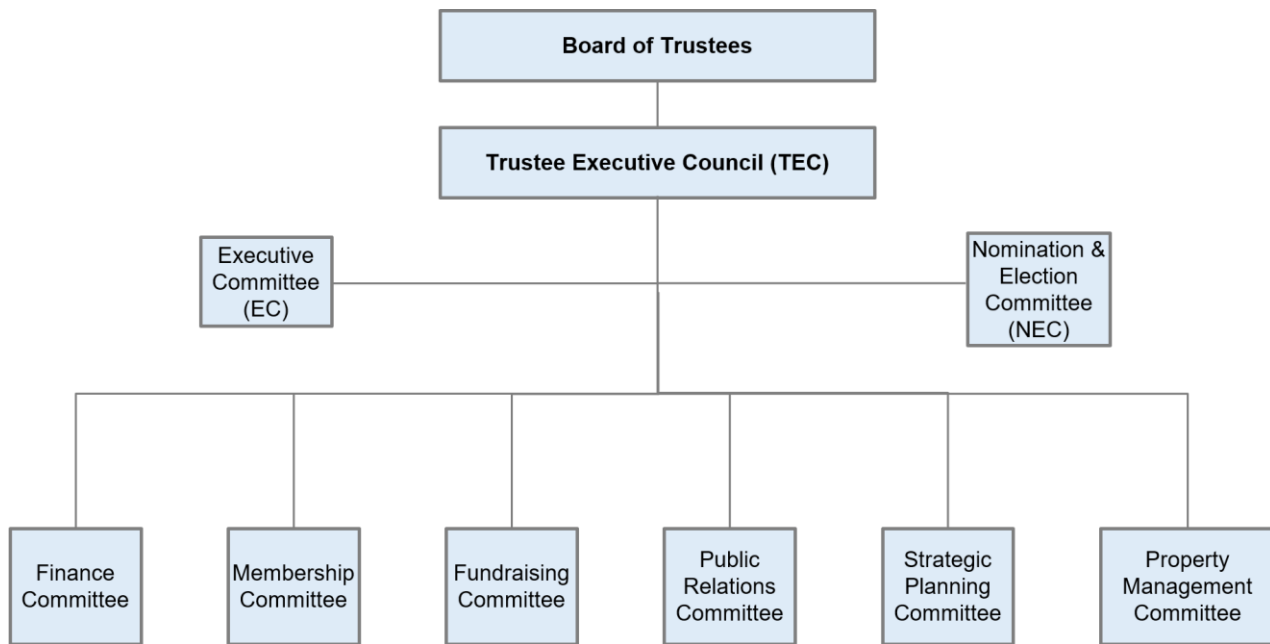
Board of Trustees

Trustee Executive Council (TEC)

Executive Committee (EC)

Nomination & Election Committee (NEC)

Finance Committee

Membership Committee

Fundraising Committee

Public Relations Committee

Strategic Planning Committee

Property Management Committee